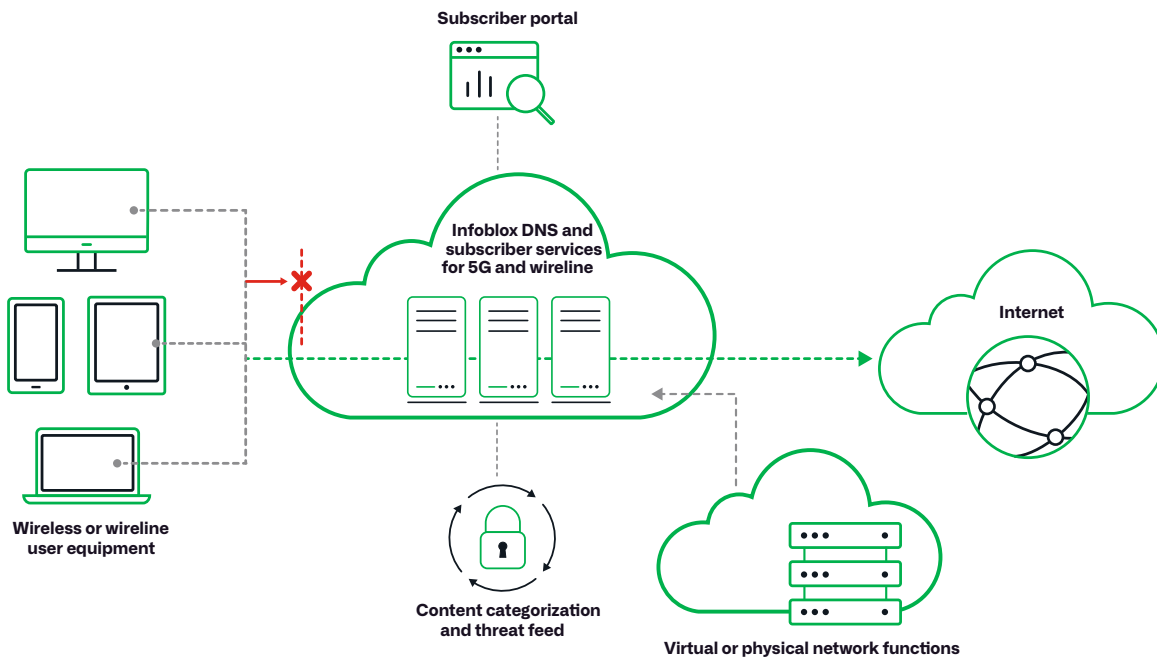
Subscriber portal

Infoblox DNS and subscriber services for 5G and wireline

Internet

Wireless or wireline user equipment

Content categorization and threat feed

Virtual or physical network functions